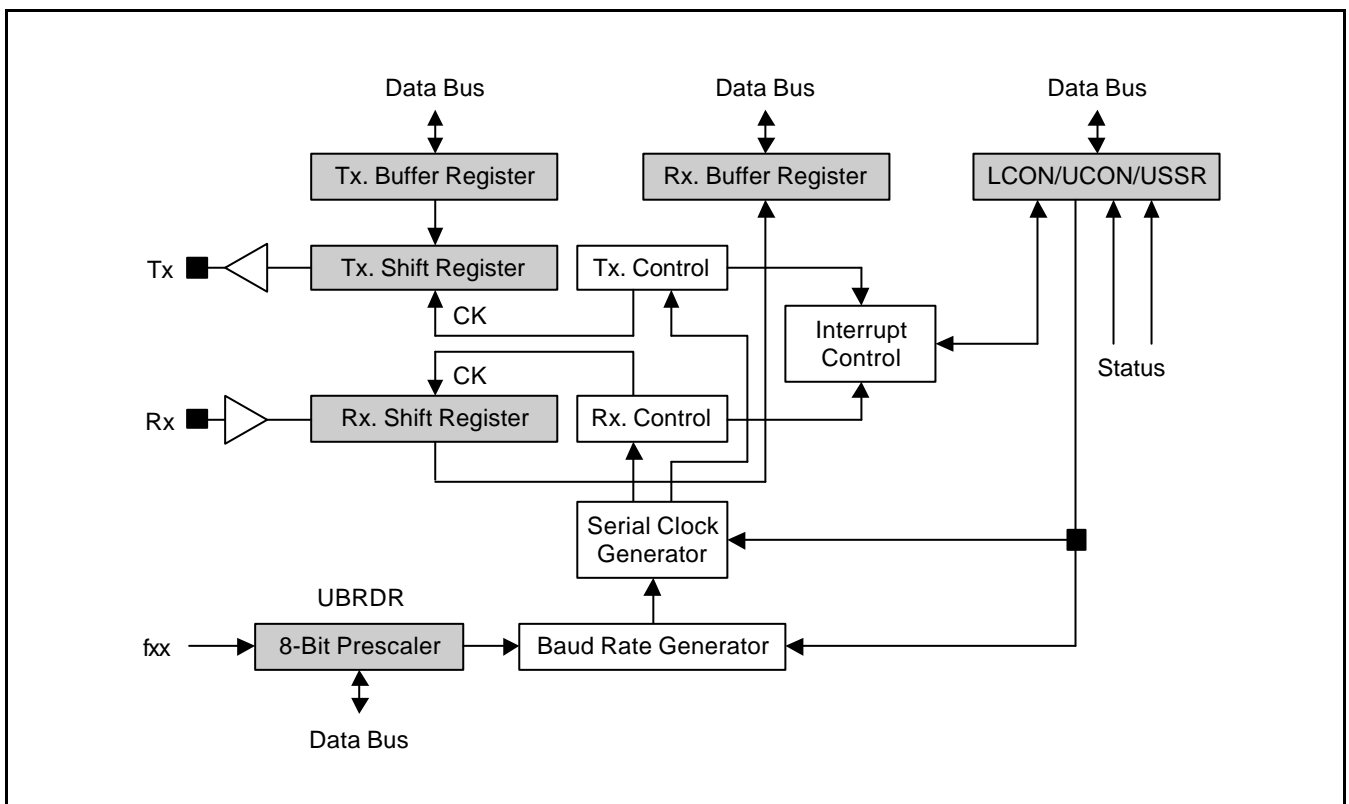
Data Bus
Data Bus
Data Bus
Tx. Buffer Register
Rx. Buffer Register
LCON/UCON/USSR
Tx
Tx. Shift Register
Tx. Control
CK
Interrupt Control
CK
Status
Rx
Rx. Shift Register
Rx. Control
Serial Clock Generator
UBRDR
fxx
8-Bit Prescaler
Baud Rate Generator
Data Bus